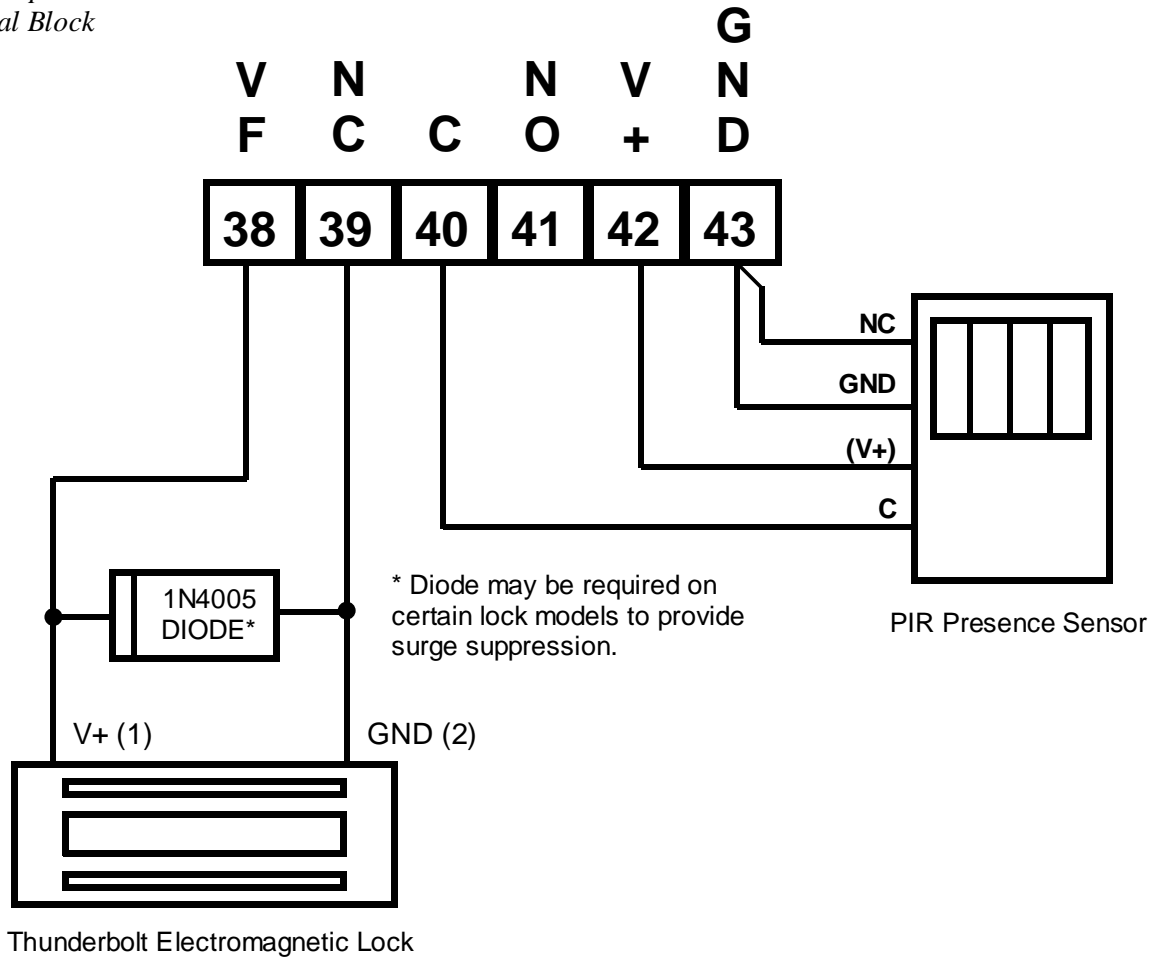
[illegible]
al Block

V F
N C
C
N O
V +
G N D

| 38 | 39 | 40 | 41 | 42 | 43 |
|---|---|---|---|---|---|

NC
GND
(V+)
C

PIR Presence Sensor

1N4005 DIODE*

* Diode may be required on certain lock models to provide surge suppression.

V+ (1)
GND (2)

Thunderbolt Electromagnetic Lock